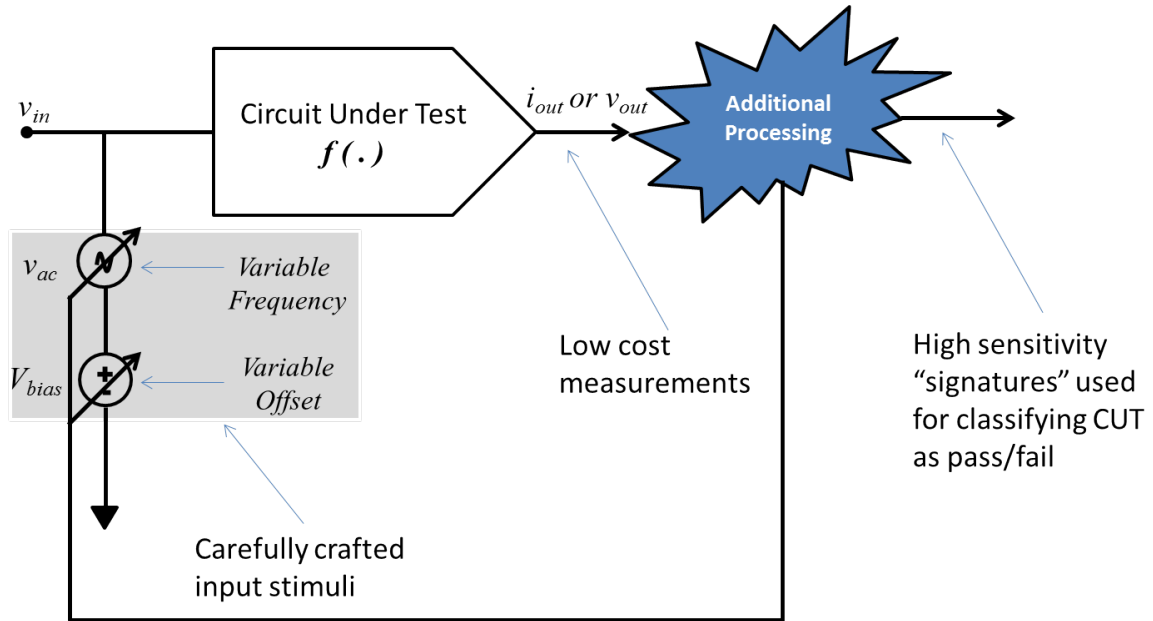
$v_{in}$

Circuit Under Test
$f(.)$

$i_{out}$ or $v_{out}$

Additional Processing

$v_{ac}$

Variable Frequency

$V_{bias}$

Variable Offset

Low cost measurements

High sensitivity "signatures" used for classifying CUT as pass/fail

Carefully crafted input stimuli